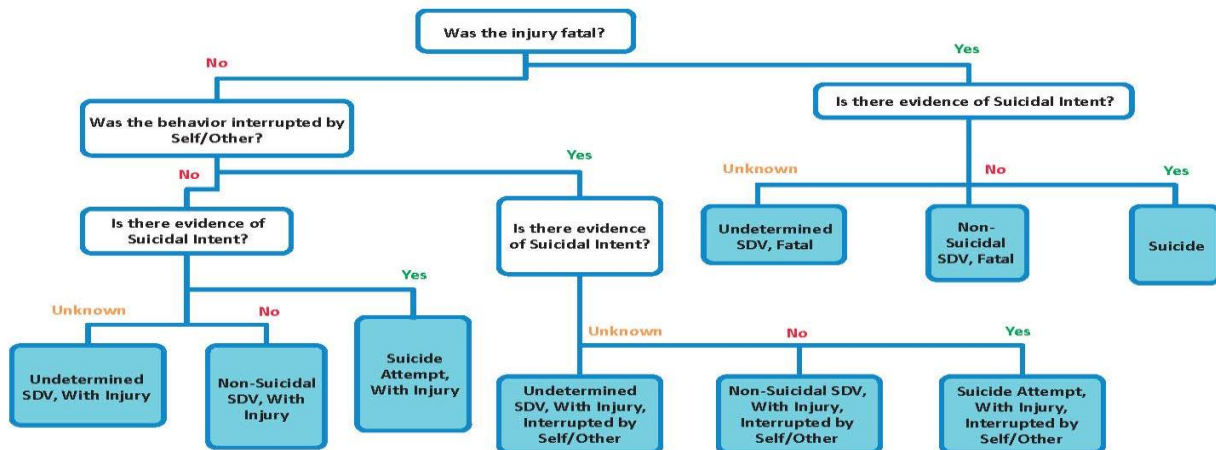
Was the injury fatal?

No

Yes

Is there evidence of Suicidal Intent?

Was the behavior interrupted by Self/Other?

No

Yes

Unknown

No

Yes

Undetermined SDV, Fatal

Non-Suicidal SDV, Fatal

Suicide

Is there evidence of Suicidal Intent?

Is there evidence of Suicidal Intent?

Unknown

No

Yes

Undetermined SDV, With Injury

Non-Suicidal SDV, With Injury

Suicide Attempt, With Injury

Unknown

No

Yes

Undetermined SDV, With Injury, Interrupted by Self/Other

Non-Suicidal SDV, With Injury, Interrupted by Self/Other

Suicide Attempt, With Injury, Interrupted by Self/Other